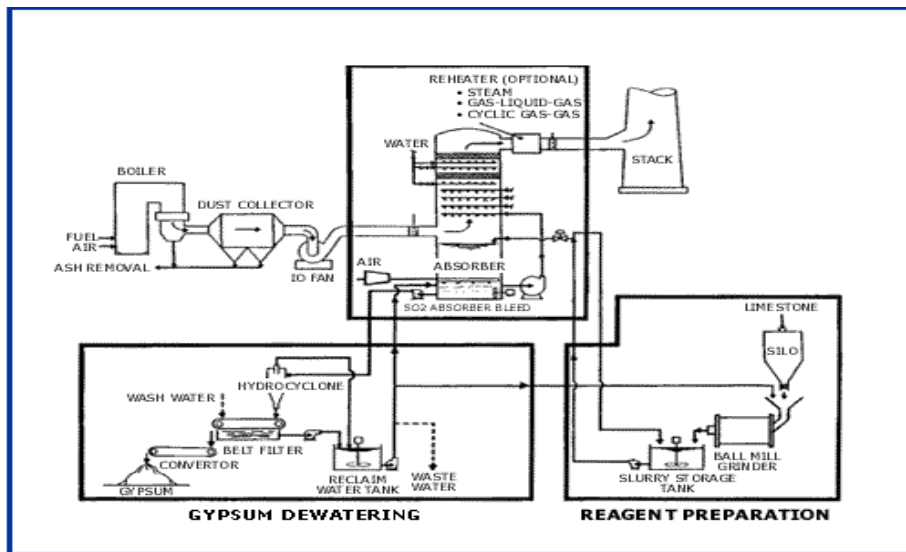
REHEATER (OPTIONAL)
• STEAM
• GAS-LIQUID-GAS
• CYCLIC GAS-GAS

WATER

STACK

BOILER

DUST COLLECTOR

FUEL
AIR
ASH REMOVAL

ID FAN

AIR

ABSORBER

SO2 ABSORBER BLEED

LIMESTONE

SILO

HYDROCYCLONE

WASH WATER

BELT FILTER

CONVERTOR

GYPSUM

RECLAIM WATER TANK

WASTE WATER

BALL MILL GRINDER

SLURRY STORAGE TANK

GYPSUM DEWATERING

REAGENT PREPARATION